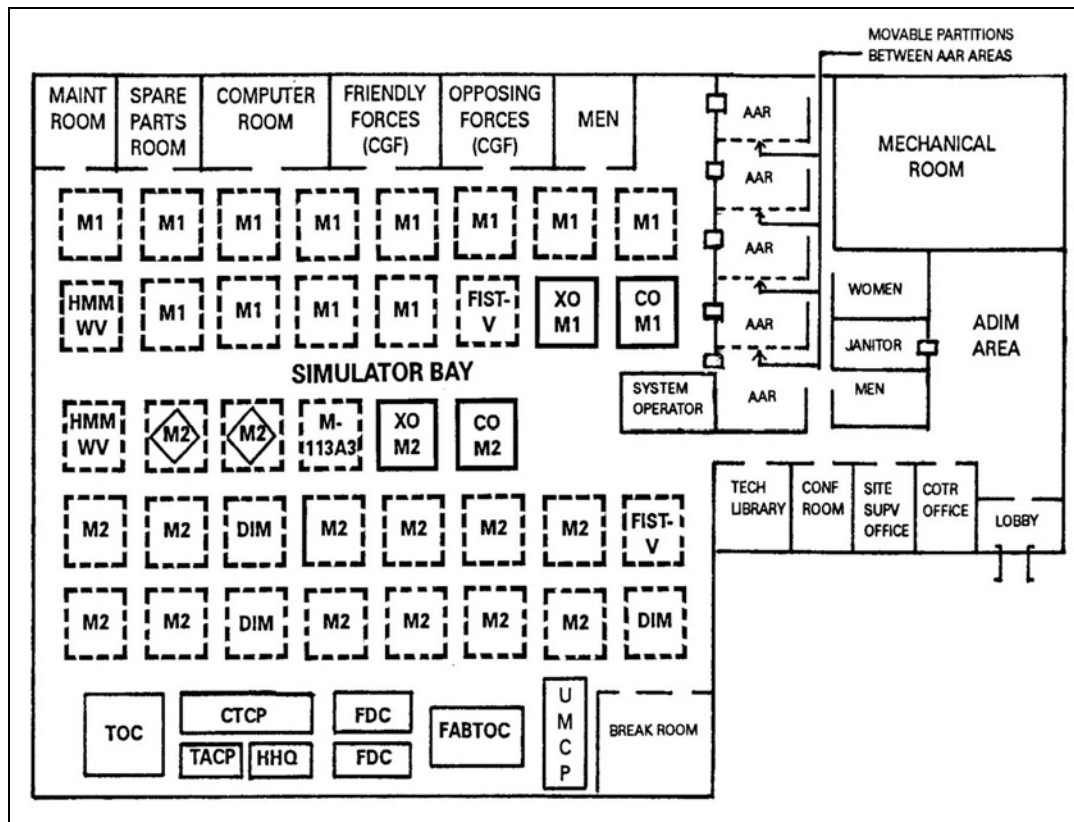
MOVABLE PARTITIONS BETWEEN AAR AREAS

MAINT ROOM
SPARE PARTS ROOM
COMPUTER ROOM
FRIENDLY FORCES (CGF)
OPPOSING FORCES (CGF)
MEN

AAR
AAR
AAR
AAR
AAR

MECHANICAL ROOM

M1 M1 M1 M1 M1 M1 M1 M1

HMM WV
M1 M1 M1 M1
FIST-V
XO M1
CO M1

WOMEN
JANITOR
ADIM AREA
MEN

SIMULATOR BAY

SYSTEM OPERATOR
AAR

HMM WV
M2 M2
M-113A3
XO M2
CO M2

TECH LIBRARY
CONF ROOM
SITE SUPV OFFICE
COTR OFFICE
LOBBY

M2 M2 DIM M2 M2 M2 M2
FIST-V

M2 M2 DIM M2 M2 M2 M2 DIM

TOC
CTCP
TACP
HHQ
FDC
FDC
FABTOC
U M C P
BREAK ROOM